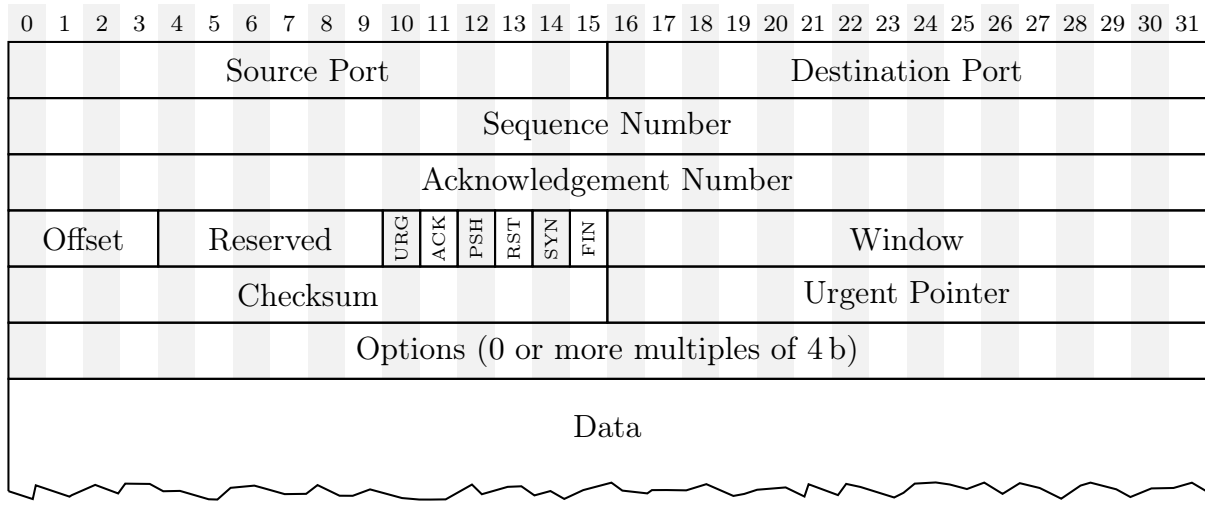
0 1 2 3 4 5 6 7 8 9 10 11 12 13 14 15 16 17 18 19 20 21 22 23 24 25 26 27 28 29 30 31

Source Port | Destination Port

Sequence Number

Acknowledgement Number

Offset | Reserved | URG | ACK | PSH | RST | SYN | FIN | Window

Checksum | Urgent Pointer

Options (0 or more multiples of 4 b)

Data